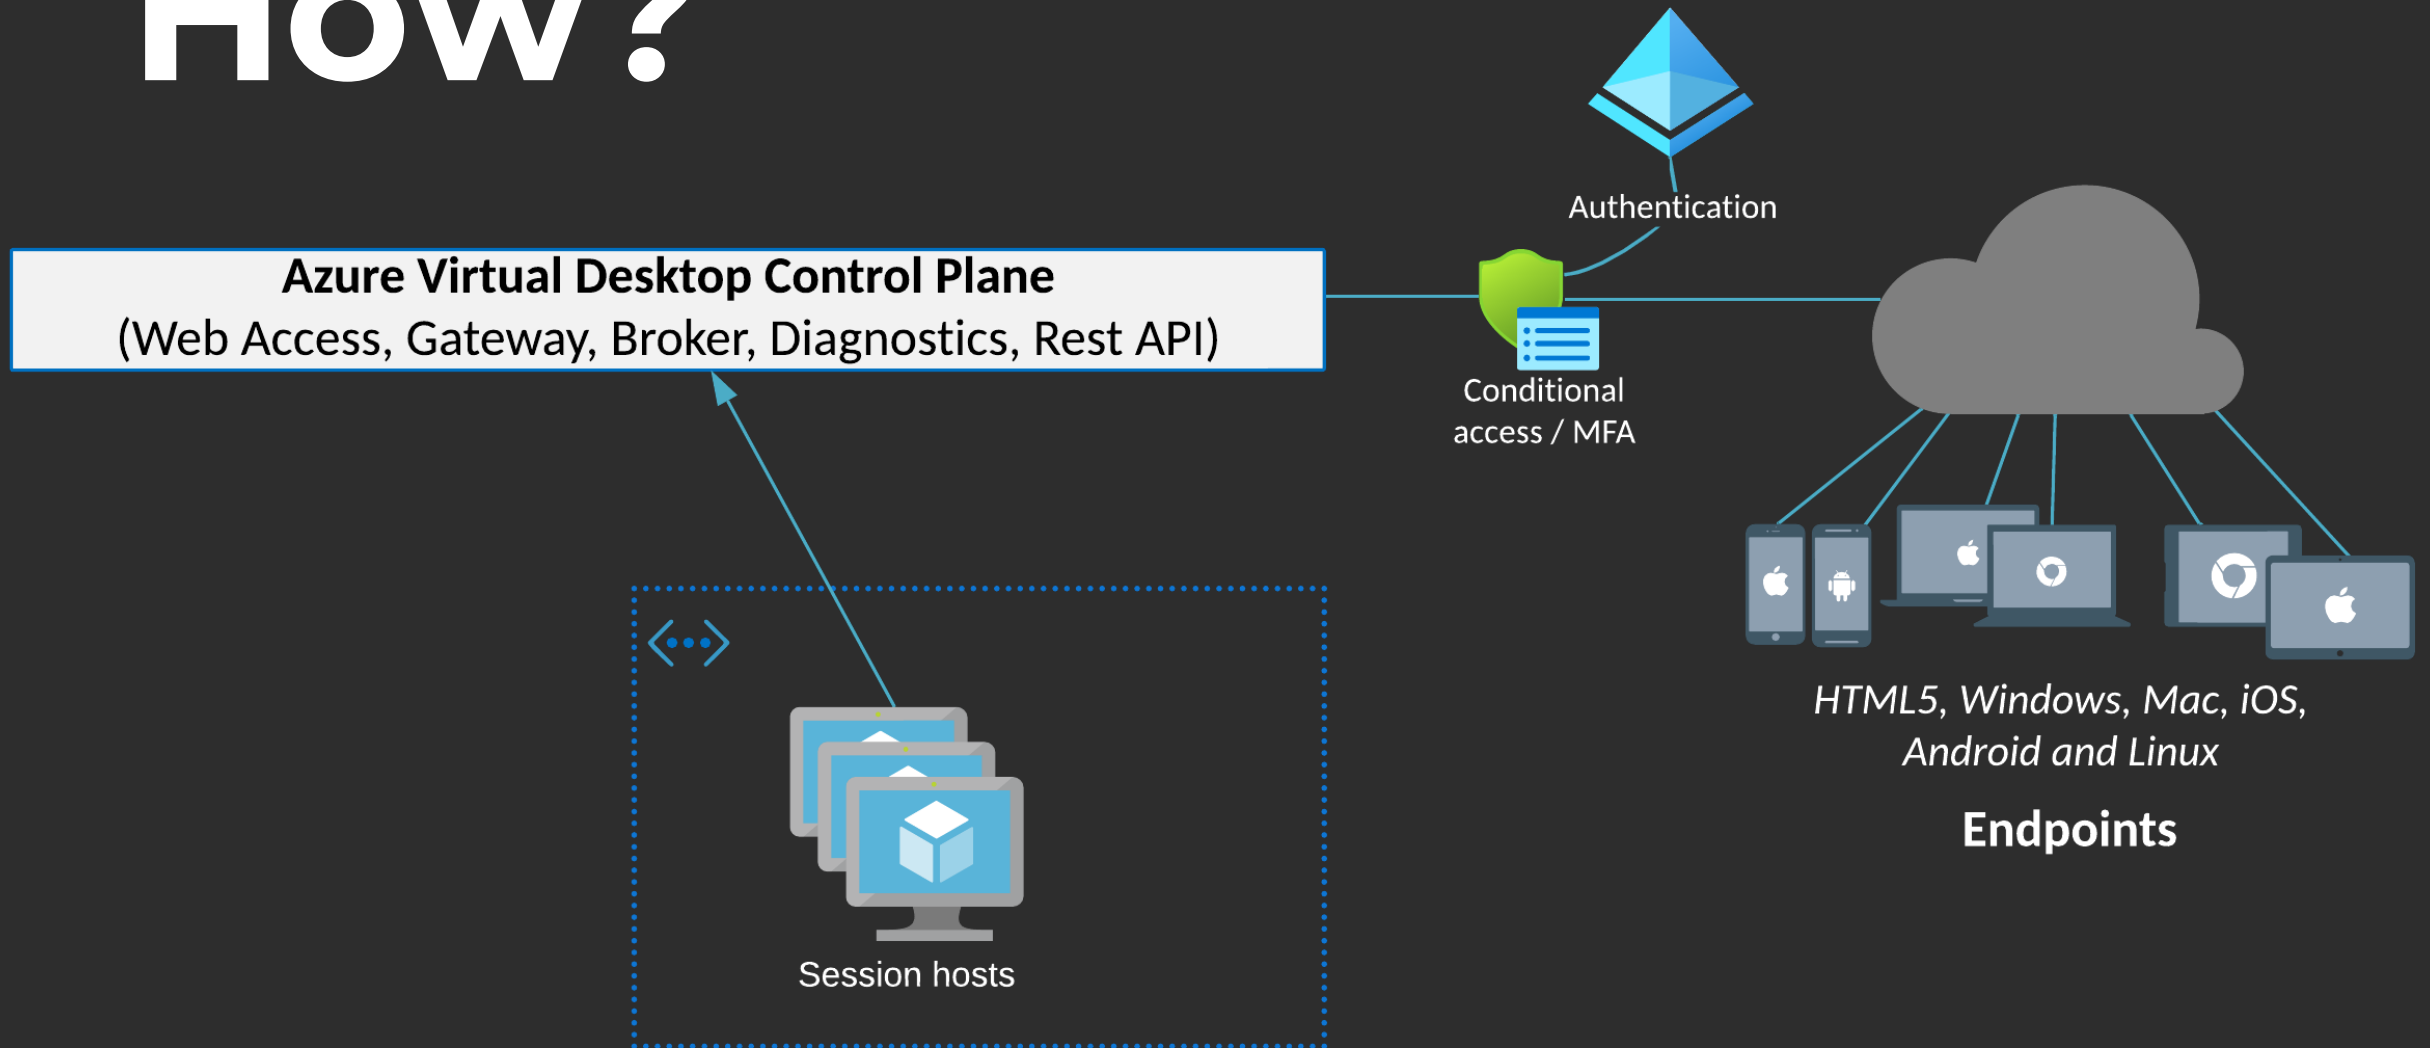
How ?

Authentication

Azure Virtual Desktop Control Plane
(Web Access, Gateway, Broker, Diagnostics, Rest API)

Conditional access / MFA

HTML5, Windows, Mac, iOS, Android and Linux

Endpoints

Session hosts